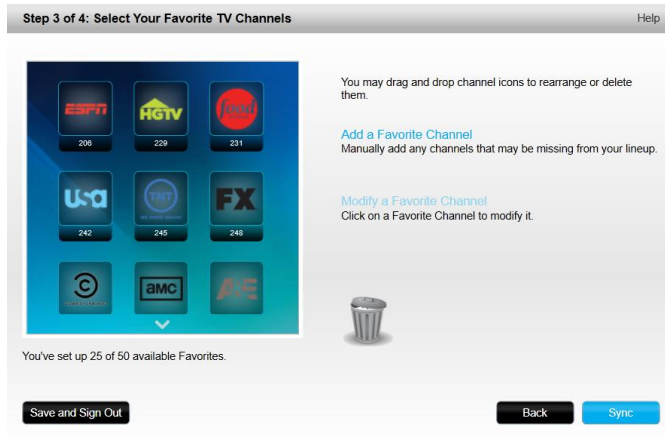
Step 3 of 4: Select Your Favorite TV Channels

Help

ESPN
206

HGTV
229

food
231

USA
242

TNT
245

FX
248

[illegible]

amc

A&E

You may drag and drop channel icons to rearrange or delete them.

Add a Favorite Channel
Manually add any channels that may be missing from your lineup.

Modify a Favorite Channel
Click on a Favorite Channel to modify it.

You've set up 25 of 50 available Favorites.

Save and Sign Out

Back

Sync